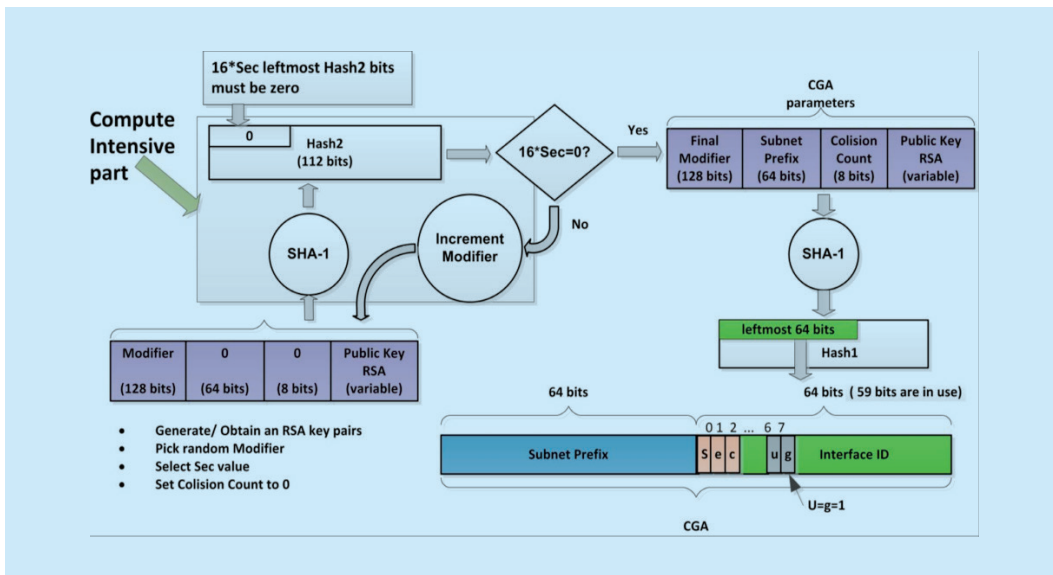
16*Sec leftmost Hash2 bits must be zero

Compute Intensive part

0

Hash2 (112 bits)

16*Sec=0?

Yes

No

CGA parameters

| Final Modifier (128 bits) | Subnet Prefix (64 bits) | Colision Count (8 bits) | Public Key RSA (variable) |
|---|---|---|---|

SHA-1

Increment Modifier

SHA-1

leftmost 64 bits

Hash1

| Modifier (128 bits) | 0 (64 bits) | 0 (8 bits) | Public Key RSA (variable) |
|---|---|---|---|

64 bits

64 bits ( 59 bits are in use)

0 1 2 ... 6 7

Subnet Prefix

S e c

u g

Interface ID

U=g=1

CGA

- Generate/ Obtain an RSA key pairs
- Pick random Modifier
- Select Sec value
- Set Colision Count to 0